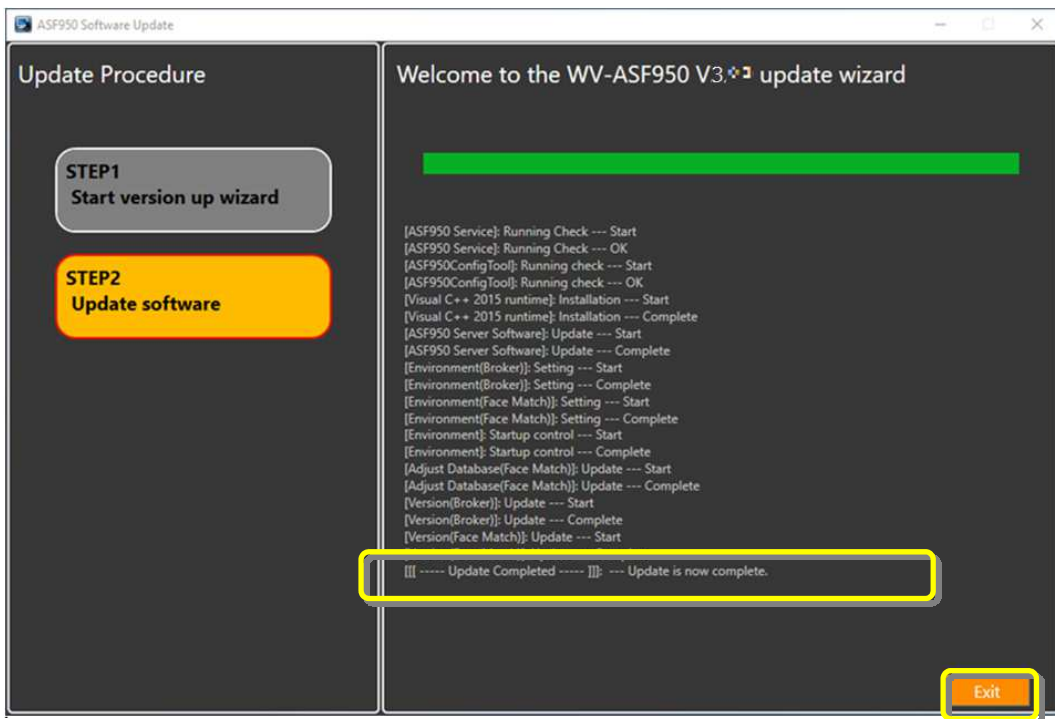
ASF950 Software Update

Update Procedure

STEP1
Start version up wizard

STEP2
Update software

Welcome to the WV-ASF950 V3.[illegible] update wizard

[ASF950 Service]: Running Check --- Start
[ASF950 Service]: Running Check --- OK
[ASF950ConfigTool]: Running check --- Start
[ASF950ConfigTool]: Running check --- OK
[Visual C++ 2015 runtime]: Installation --- Start
[Visual C++ 2015 runtime]: Installation --- Complete
[ASF950 Server Software]: Update --- Start
[ASF950 Server Software]: Update --- Complete
[Environment(Broker)]: Setting --- Start
[Environment(Broker)]: Setting --- Complete
[Environment(Face Match)]: Setting --- Start
[Environment(Face Match)]: Setting --- Complete
[Environment]: Startup control --- Start
[Environment]: Startup control --- Complete
[Adjust Database(Face Match)]: Update --- Start
[Adjust Database(Face Match)]: Update --- Complete
[Version(Broker)]: Update --- Start
[Version(Broker)]: Update --- Complete
[Version(Face Match)]: Update --- Start
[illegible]

[[[ ----- Update Completed ----- ]]]: --- Update is now complete.

Exit